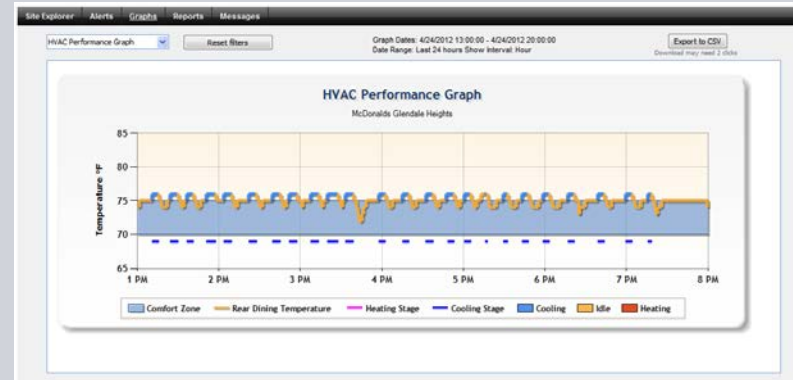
Site Explorer Alerts Graphs Reports Messages

HVAC Performance Graph

Reset filters

Graph Dates: 4/24/2012 13:00:00 - 4/24/2012 20:00:00
Date Range: Last 24 hours Show Interval: Hour

Export to CSV
Download may need 2 clicks

HVAC Performance Graph

McDonalds Glendale Heights

Temperature °F

85
80
75
70
65

1 PM 2 PM 3 PM 4 PM 5 PM 6 PM 7 PM 8 PM

Comfort Zone Rear Dining Temperature Heating Stage Cooling Stage Cooling Idle Heating